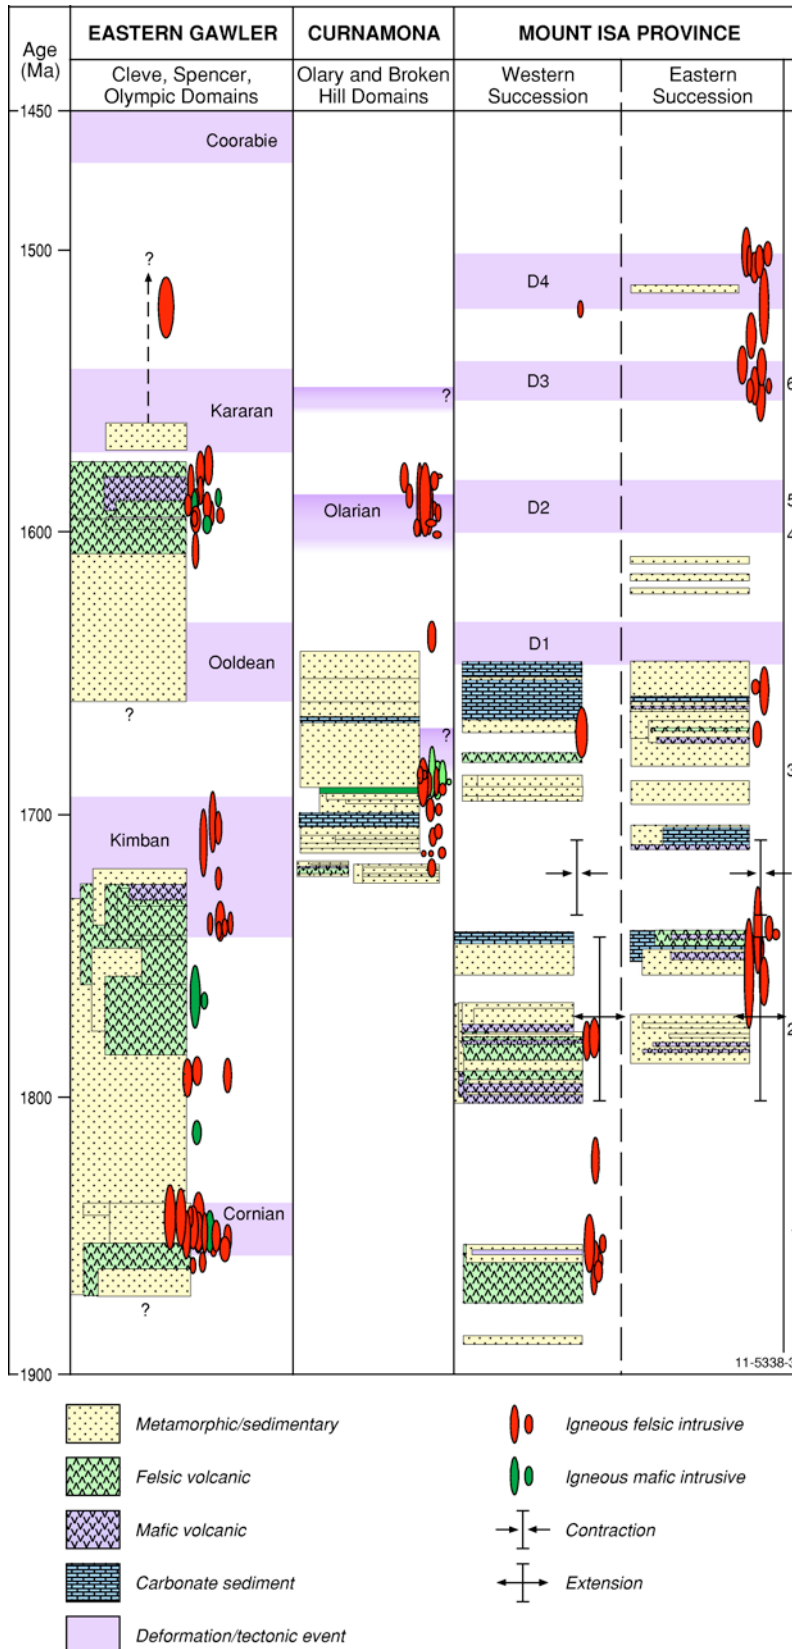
Age (Ma)

EASTERN GAWLER
Cleve, Spencer, Olympic Domains

CURNAMONA
Olary and Broken Hill Domains

MOUNT ISA PROVINCE
Western Succession
Eastern Succession

1450
1500
1600
1700
1800
1900

Coorabie
?
Kararan
?
D4
D3
6
Olarian
D2
5
4
Ooldean
D1
?
?
3
Kimban
2
Cornian
?

11-5338-3

Metamorphic/sedimentary
Felsic volcanic
Mafic volcanic
Carbonate sediment
Deformation/tectonic event
Igneous felsic intrusive
Igneous mafic intrusive
Contraction
Extension